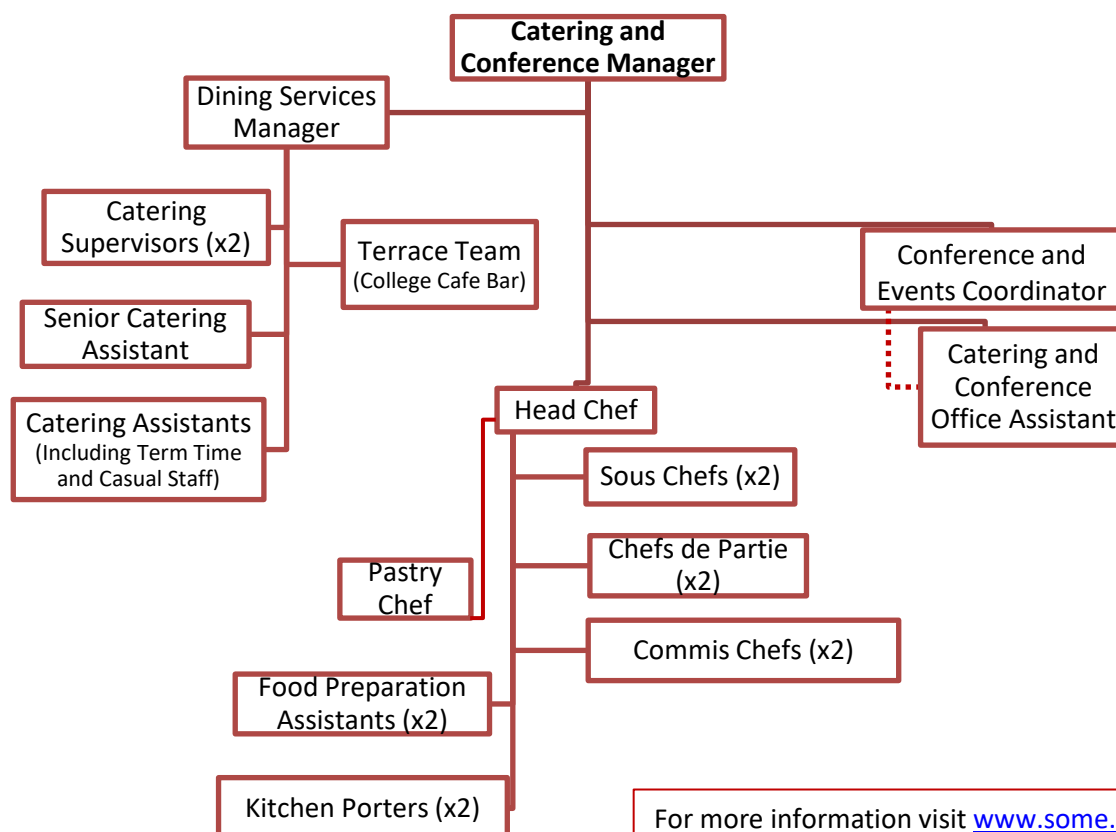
Catering and Conference Manager

Dining Services Manager

Catering Supervisors (x2)

Terrace Team (College Cafe Bar)

Senior Catering Assistant

Catering Assistants (Including Term Time and Casual Staff)

Conference and Events Coordinator

Catering and Conference Office Assistant

Head Chef

Sous Chefs (x2)

Chefs de Partie (x2)

Pastry Chef

Commis Chefs (x2)

Food Preparation Assistants (x2)

Kitchen Porters (x2)

For more information visit www.some.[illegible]